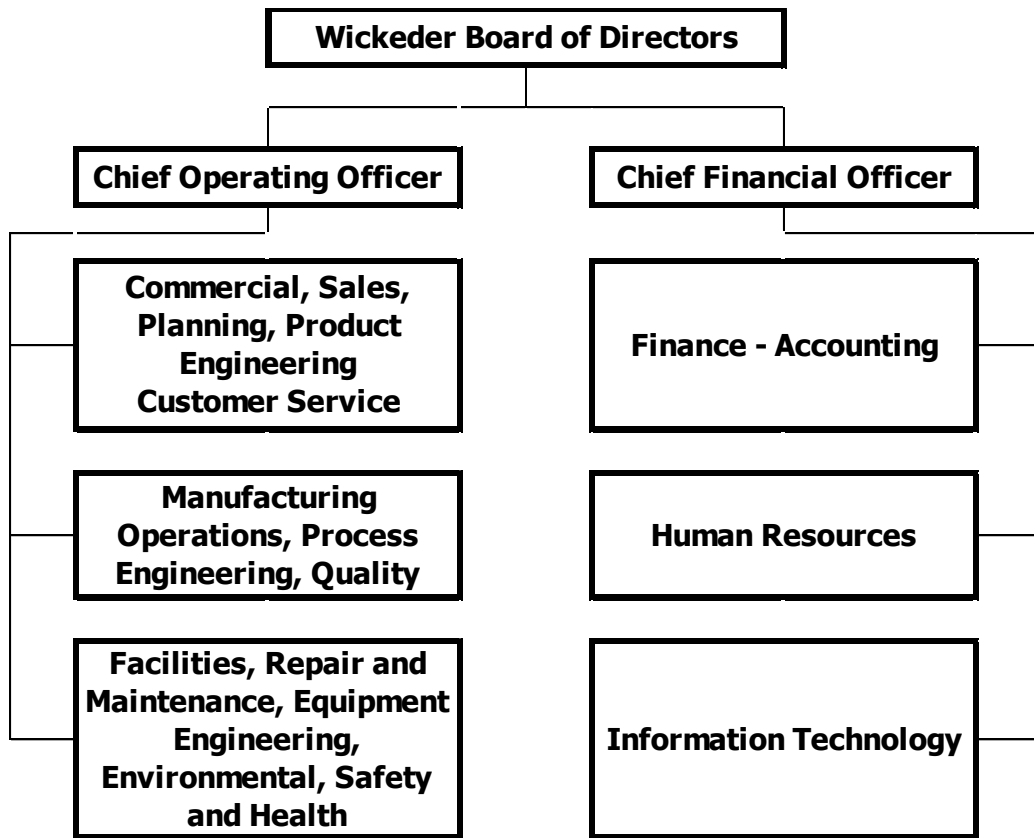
Wickeder Board of Directors

Chief Operating Officer

Chief Financial Officer

Commercial, Sales, Planning, Product Engineering Customer Service

Manufacturing Operations, Process Engineering, Quality

Facilities, Repair and Maintenance, Equipment Engineering, Environmental, Safety and Health

Finance - Accounting

Human Resources

Information Technology